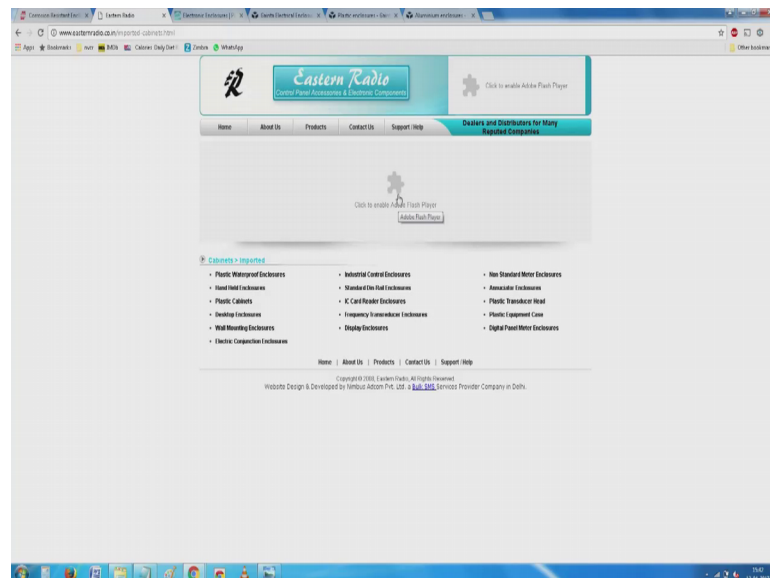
Corrosion Resistant Encl × | Eastern Radio × | Electronic Enclosures | × | Plastic enclosures × | Aluminium enclosures ×

www.easternradio.co.in/imported-cabinets.html

Apps | Bookmarks | IMDb | Calorie: Daily Diet | Zimbra | WhatsApp | Other bookmarks

Eastern Radio
Control Panel Accessories & Electronic Components

Click to enable Adobe Flash Player

Home | About Us | Products | Contact Us | Support / Help

Dealers and Distributors for Many Reputed Companies

Click to enable Adobe Flash Player

Adobe Flash Player

Cabinets > Imported

Plastic Waterproof Enclosures
Hand Held Enclosures
Plastic Cabinets
Desktop Enclosures
Wall Mounting Enclosures
Electric Conjunction Enclosures

Industrial Control Enclosures
Standard Din Rail Enclosures
IC Card Reader Enclosures
Frequency Transreducer Enclosures
Display Enclosures

Non Standard Meter Enclosures
Annunciator Enclosures
Plastic Transducer Head
Plastic Equipment Case
Digital Panel Meter Enclosures

Home | About Us | Products | Contact Us | Support / Help

Copyright © 2008, Eastern Radio, All Rights Reserved.
Website Design & Developed by Nimbus Adcom Pvt. Ltd. a Bulk SMS Services Provider Company in Delhi.

15:47